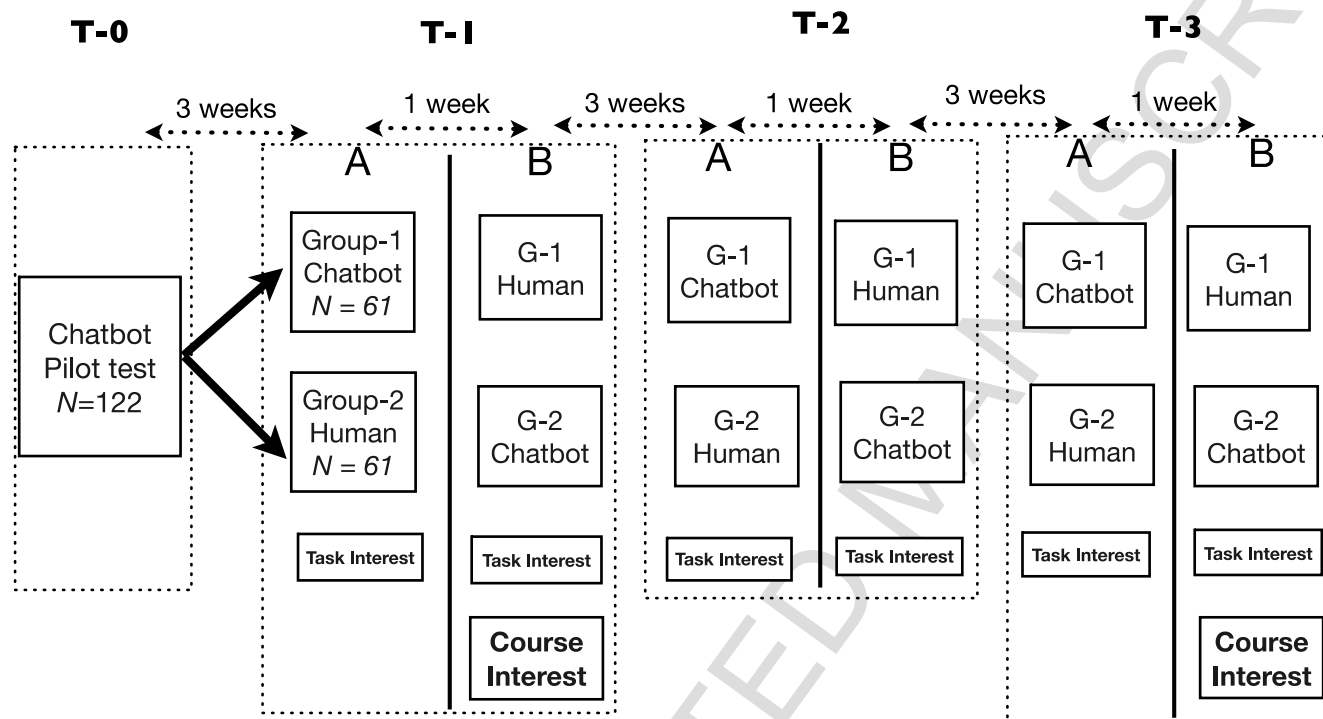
T-0

T-1

T-2

T-3

3 weeks

1 week

3 weeks

1 week

3 weeks

1 week

Chatbot Pilot test $N$=122

A

Group-1 Chatbot $N = 61$

Group-2 Human $N = 61$

Task Interest

B

G-1 Human

G-2 Chatbot

Task Interest

Course Interest

A

G-1 Chatbot

G-2 Human

Task Interest

B

G-1 Human

G-2 Chatbot

Task Interest

A

G-1 Chatbot

G-2 Human

Task Interest

B

G-1 Human

G-2 Chatbot

Task Interest

Course Interest